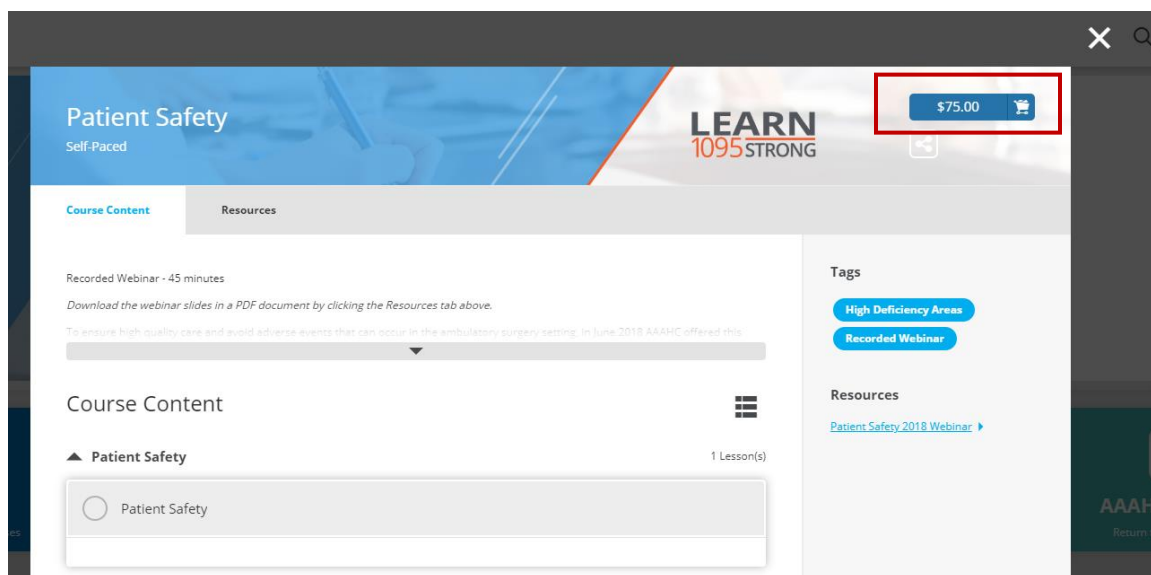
Patient Safety
Self-Paced

LEARN
1095 STRONG

$75.00

Course Content
Resources

Recorded Webinar - 45 minutes

*Download the webinar slides in a PDF document by clicking the Resources tab above.*

To ensure high quality care and avoid adverse events that can occur in the ambulatory surgery setting, In June 2018 AAAHC offered this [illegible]

Course Content

▲ Patient Safety
1 Lesson(s)

Patient Safety

Tags
High Deficiency Areas
Recorded Webinar

Resources
Patient Safety 2018 Webinar

AAAH
Return